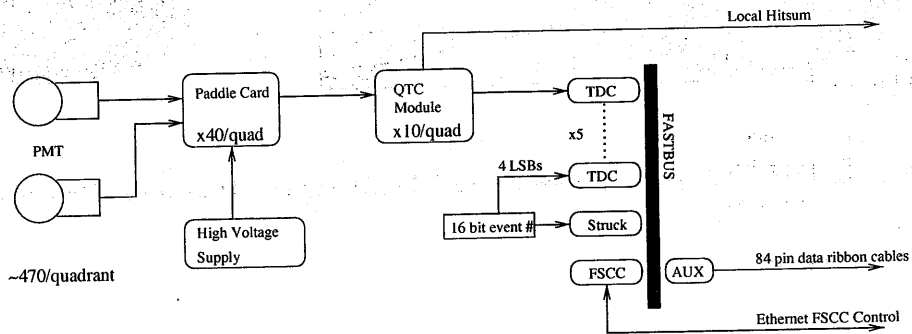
Local Hitsum

Paddle Card
x40/quad

QTC
Module
x10/quad

TDC

x5

4 LSBs

TDC

FASTBUS

PMT

16 bit event #

Struck

High Voltage
Supply

~470/quadrant

FSCC

AUX

84 pin data ribbon cables

Ethernet FSCC Control